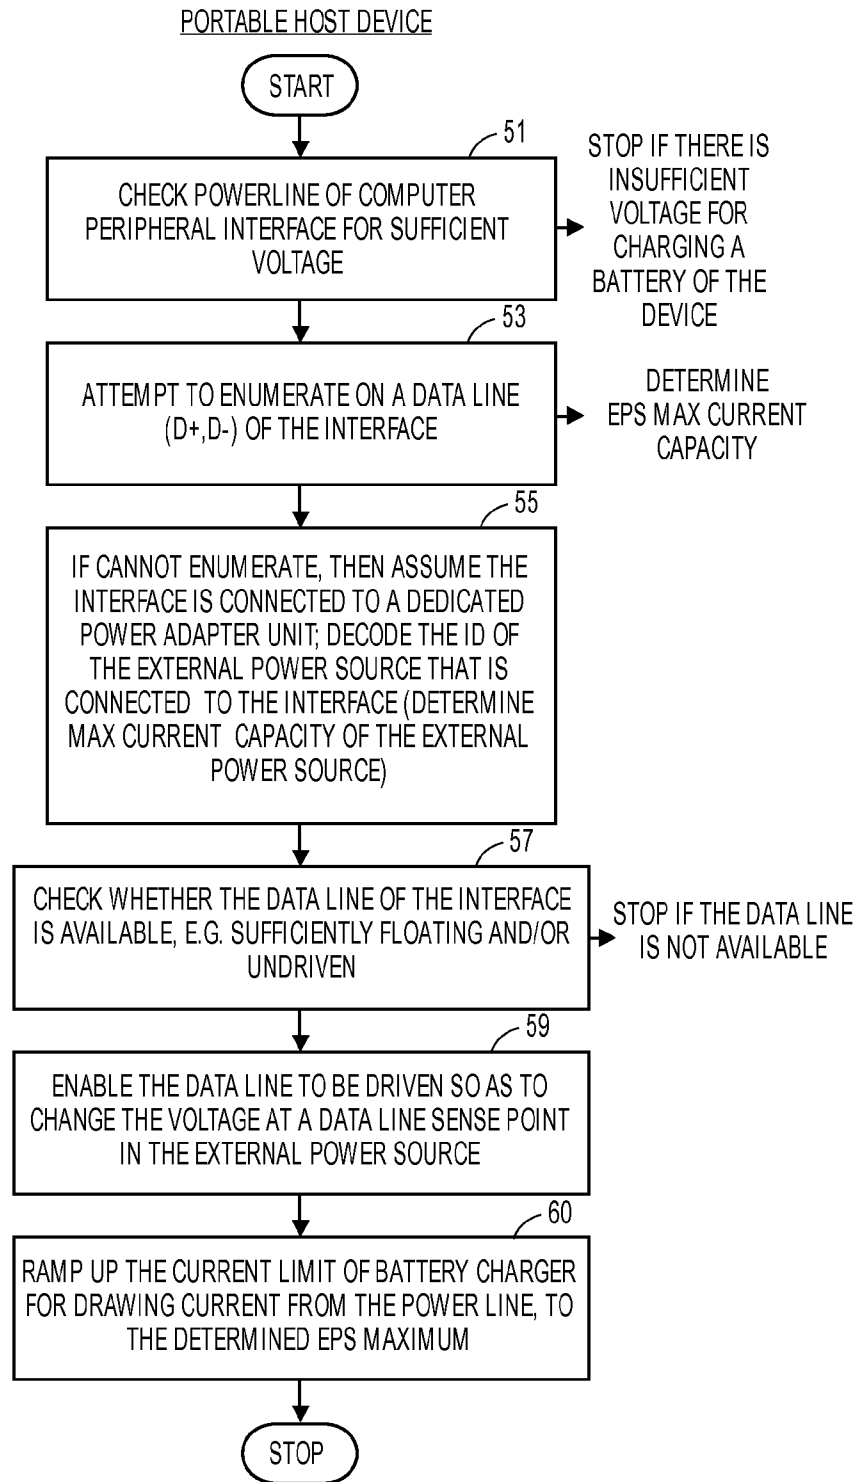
PORTABLE HOST DEVICE

START

51

CHECK POWERLINE OF COMPUTER PERIPHERAL INTERFACE FOR SUFFICIENT VOLTAGE

STOP IF THERE IS INSUFFICIENT VOLTAGE FOR CHARGING A BATTERY OF THE DEVICE

53

ATTEMPT TO ENUMERATE ON A DATA LINE (D+,D-) OF THE INTERFACE

DETERMINE EPS MAX CURRENT CAPACITY

55

IF CANNOT ENUMERATE, THEN ASSUME THE INTERFACE IS CONNECTED TO A DEDICATED POWER ADAPTER UNIT; DECODE THE ID OF THE EXTERNAL POWER SOURCE THAT IS CONNECTED TO THE INTERFACE (DETERMINE MAX CURRENT CAPACITY OF THE EXTERNAL POWER SOURCE)

57

CHECK WHETHER THE DATA LINE OF THE INTERFACE IS AVAILABLE, E.G. SUFFICIENTLY FLOATING AND/OR UNDRIVEN

STOP IF THE DATA LINE IS NOT AVAILABLE

59

ENABLE THE DATA LINE TO BE DRIVEN SO AS TO CHANGE THE VOLTAGE AT A DATA LINE SENSE POINT IN THE EXTERNAL POWER SOURCE

60

RAMP UP THE CURRENT LIMIT OF BATTERY CHARGER FOR DRAWING CURRENT FROM THE POWER LINE, TO THE DETERMINED EPS MAXIMUM

STOP